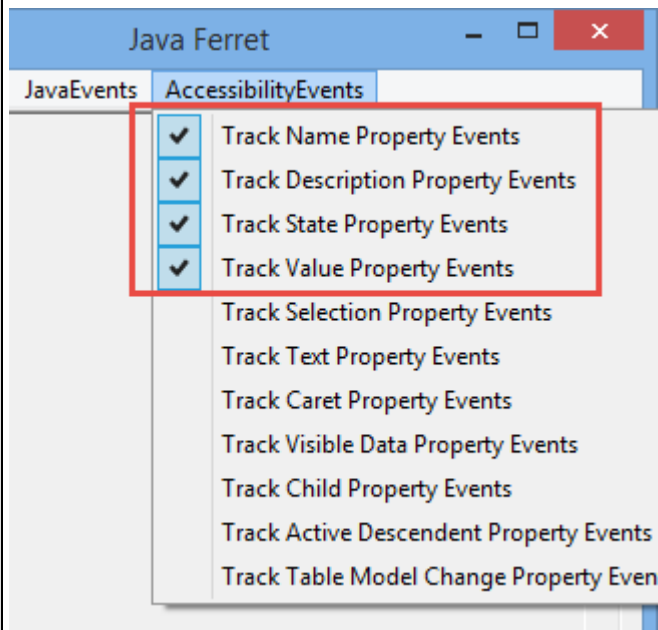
Java Ferret

JavaEvents AccessibilityEvents

Track Name Property Events
Track Description Property Events
Track State Property Events
Track Value Property Events
Track Selection Property Events
Track Text Property Events
Track Caret Property Events
Track Visible Data Property Events
Track Child Property Events
Track Active Descendent Property Events
Track Table Model Change Property Even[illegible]